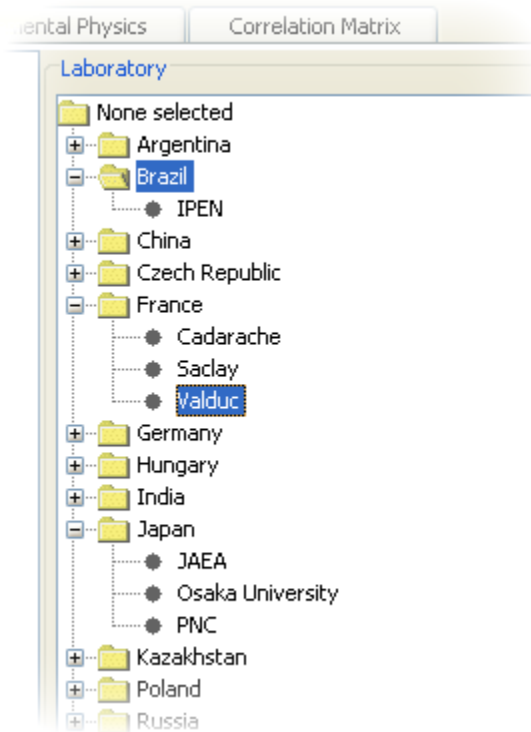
ental Physics | Correlation Matrix

Laboratory

None selected
Argentina
Brazil
IPEN
China
Czech Republic
France
Cadarache
Saclay
Valduc
Germany
Hungary
India
Japan
JAEA
Osaka University
PNC
Kazakhstan
Poland
Russia